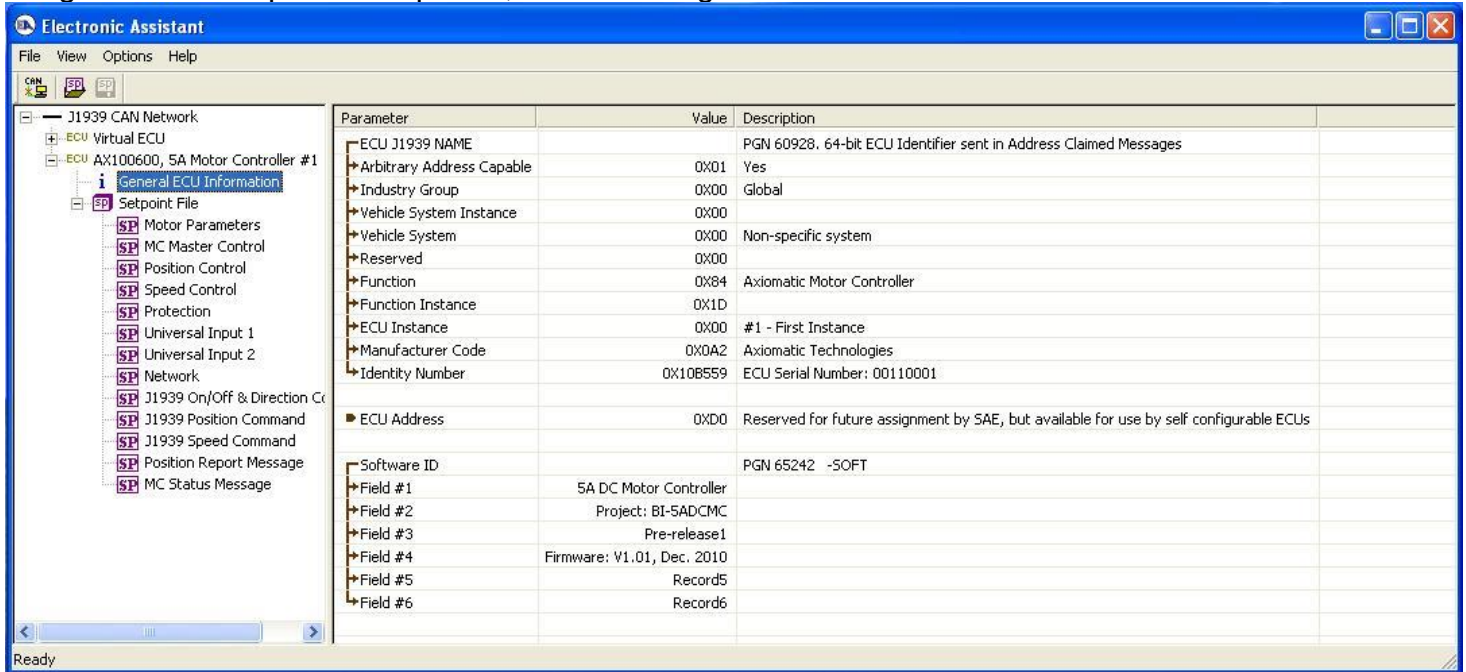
Electronic Assistant

File View Options Help

J1939 CAN Network
ECU Virtual ECU
ECU AX100600, 5A Motor Controller #1
i General ECU Information
SP Setpoint File
SP Motor Parameters
SP MC Master Control
SP Position Control
SP Speed Control
SP Protection
SP Universal Input 1
SP Universal Input 2
SP Network
SP J1939 On/Off & Direction C
SP J1939 Position Command
SP J1939 Speed Command
SP Position Report Message
SP MC Status Message

| Parameter | Value | Description |
|---|---|---|
| ECU J1939 NAME | | PGN 60928. 64-bit ECU Identifier sent in Address Claimed Messages |
| Arbitrary Address Capable | 0X01 | Yes |
| Industry Group | 0X00 | Global |
| Vehicle System Instance | 0X00 | |
| Vehicle System | 0X00 | Non-specific system |
| Reserved | 0X00 | |
| Function | 0X84 | Axiomatic Motor Controller |
| Function Instance | 0X1D | |
| ECU Instance | 0X00 | #1 - First Instance |
| Manufacturer Code | 0X0A2 | Axiomatic Technologies |
| Identity Number | 0X10B559 | ECU Serial Number: 00110001 |
| | | |
| ECU Address | 0XD0 | Reserved for future assignment by SAE, but available for use by self configurable ECUs |
| | | |
| Software ID | | PGN 65242 -SOFT |
| Field #1 | 5A DC Motor Controller | |
| Field #2 | Project: BI-5ADCMC | |
| Field #3 | Pre-release1 | |
| Field #4 | Firmware: V1.01, Dec. 2010 | |
| Field #5 | Record5 | |
| Field #6 | Record6 | |

Ready